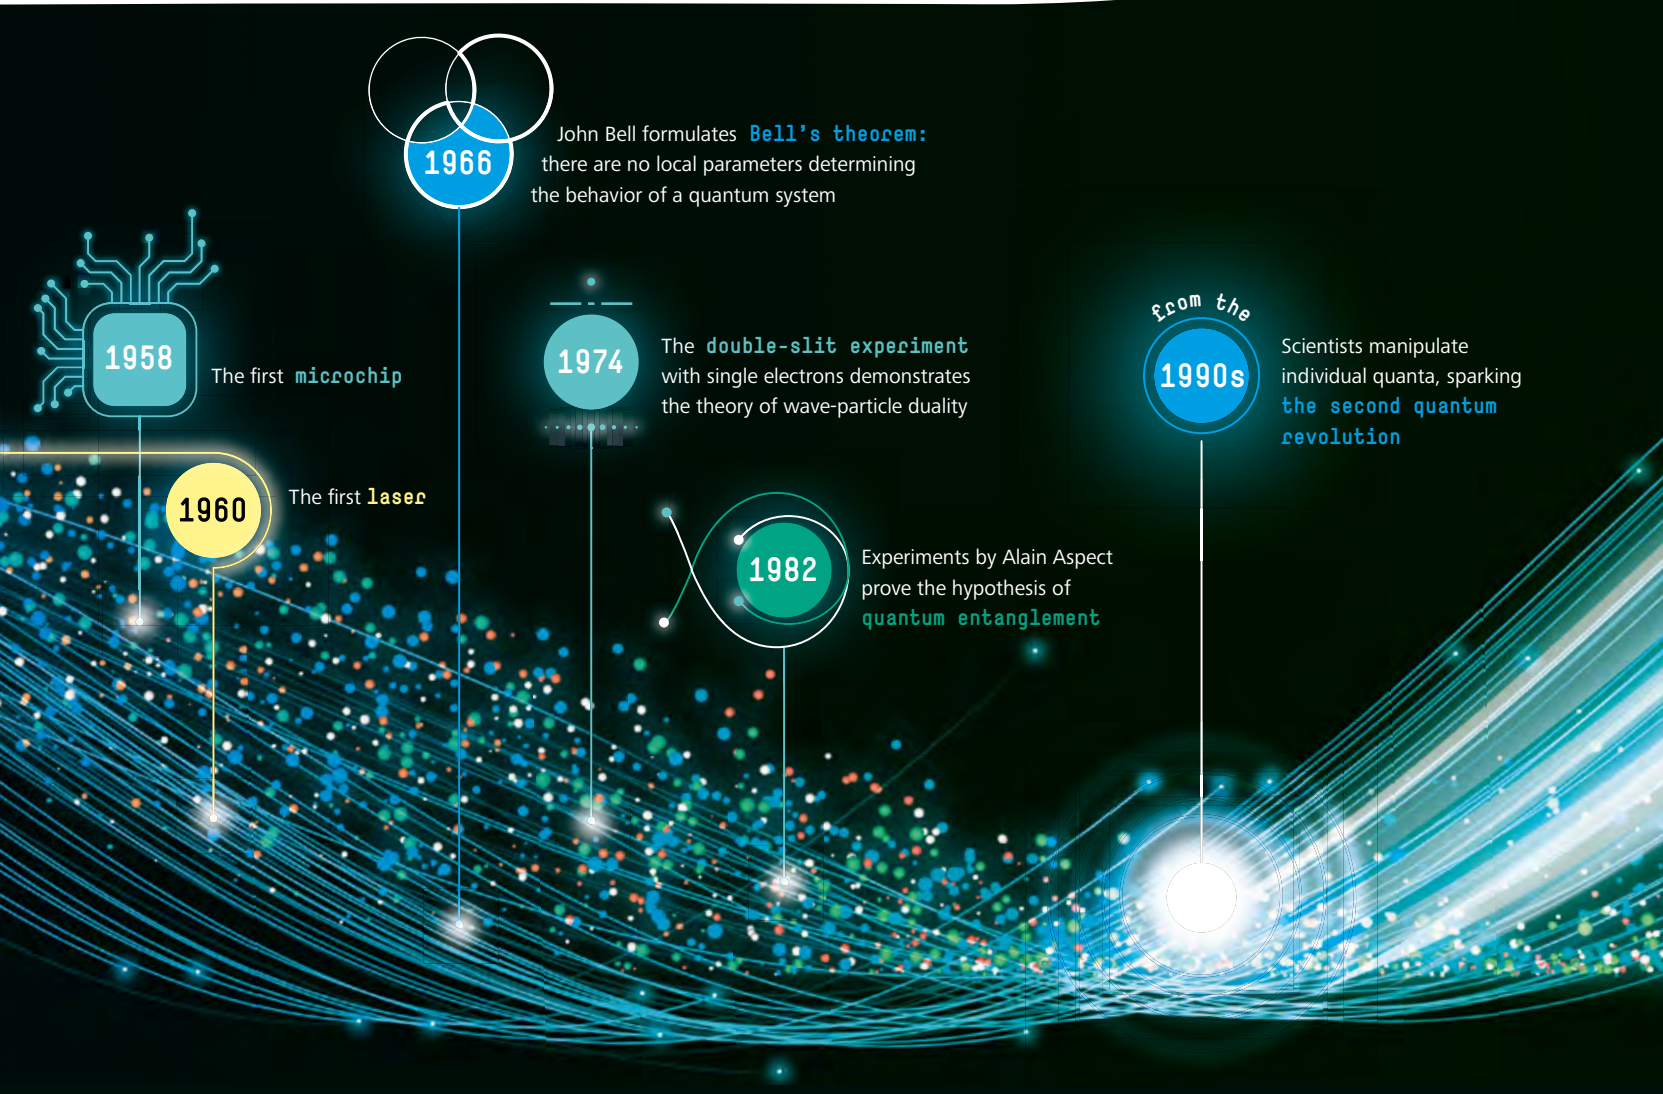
1966

John Bell formulates Bell's theorem: there are no local parameters determining the behavior of a quantum system

1958

The first microchip

1960

The first laser

1974

The double-slit experiment with single electrons demonstrates the theory of wave-particle duality

1982

Experiments by Alain Aspect prove the hypothesis of quantum entanglement

from the

1990s

Scientists manipulate individual quanta, sparking the second quantum revolution